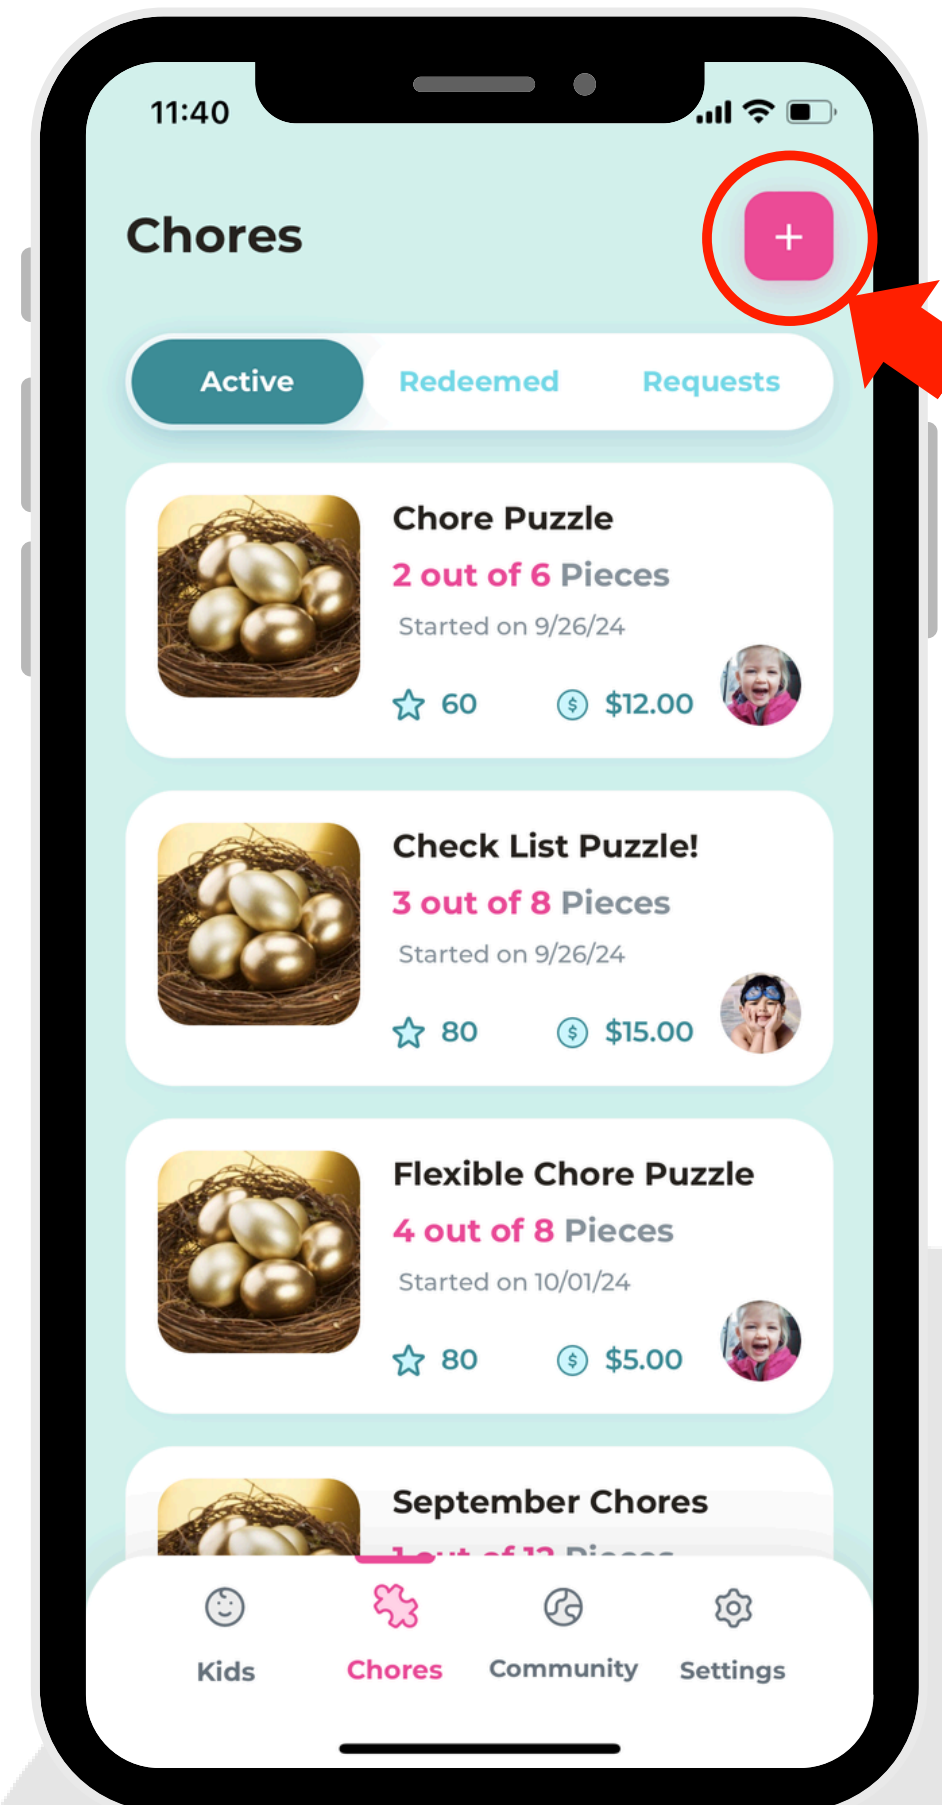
11:40

Chores

+

Active Redeemed Requests

Chore Puzzle
2 out of 6 Pieces
Started on 9/26/24
60 $12.00

Check List Puzzle!
3 out of 8 Pieces
Started on 9/26/24
80 $15.00

Flexible Chore Puzzle
4 out of 8 Pieces
Started on 10/01/24
80 $5.00

September Chores
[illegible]

Kids Chores Community Settings